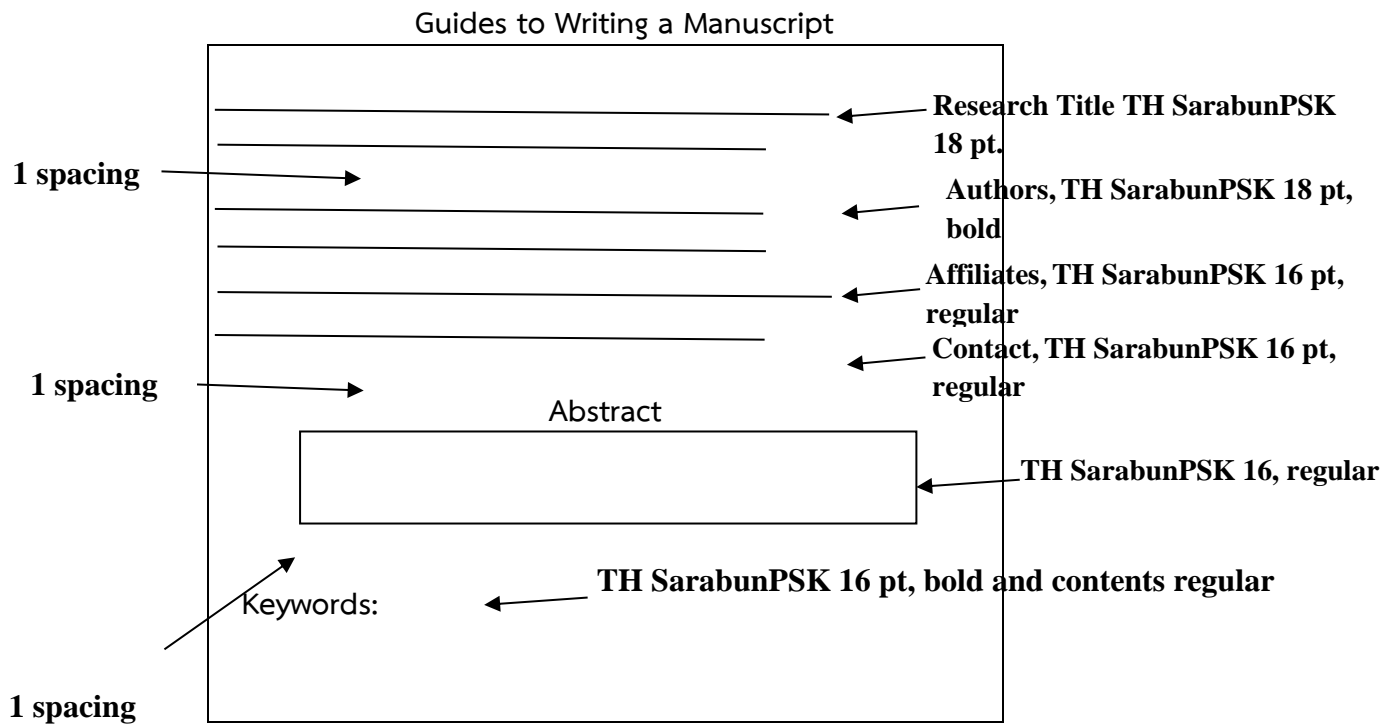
Guides to Writing a Manuscript

Research Title TH SarabunPSK 18 pt.

1 spacing

Authors, TH SarabunPSK 18 pt, bold

Affiliates, TH SarabunPSK 16 pt, regular

Contact, TH SarabunPSK 16 pt, regular

1 spacing

Abstract

TH SarabunPSK 16, regular

TH SarabunPSK 16 pt, bold and contents regular

Keywords:

1 spacing